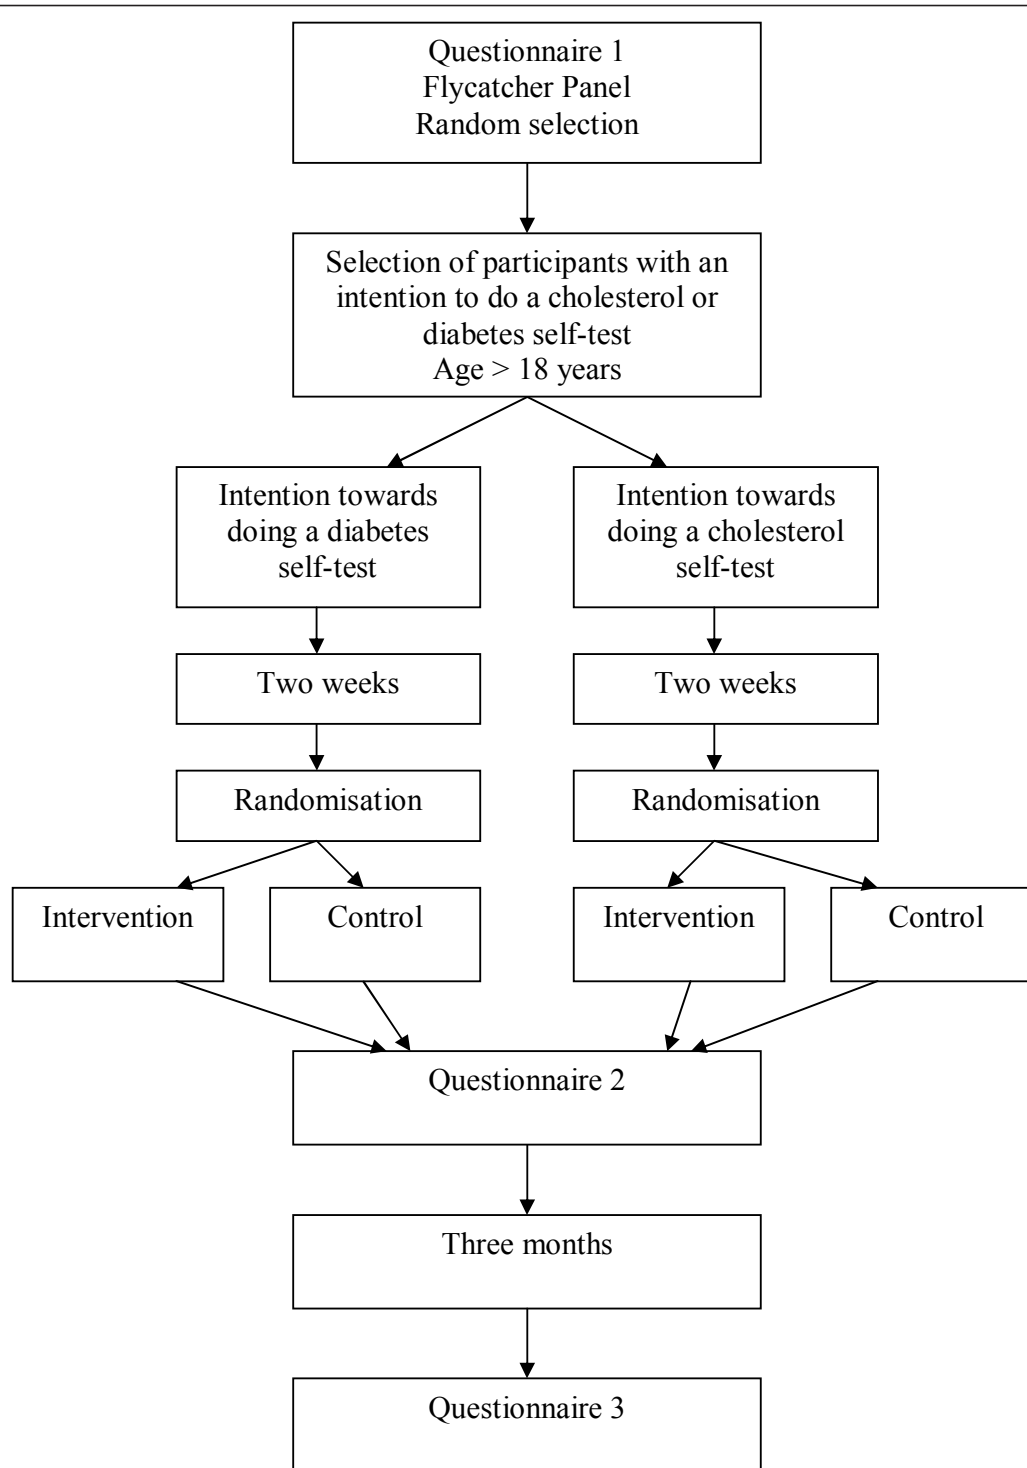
Questionnaire 1
Flycatcher Panel
Random selection

Selection of participants with an intention to do a cholesterol or diabetes self-test
Age > 18 years

Intention towards doing a diabetes self-test

Intention towards doing a cholesterol self-test

Two weeks

Two weeks

Randomisation

Randomisation

Intervention

Control

Intervention

Control

Questionnaire 2

Three months

Questionnaire 3